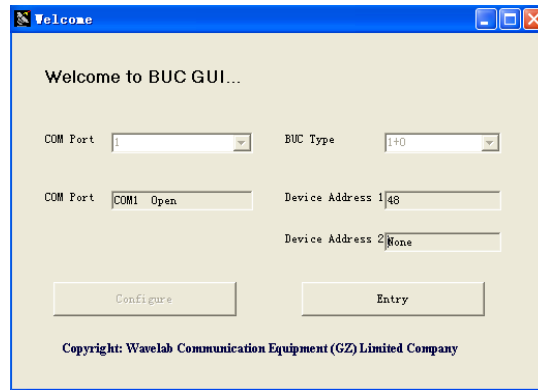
Welcome

Welcome to BUC GUI...

COM Port 1

BUC Type 1+0

COM Port COM1 Open

Device Address 1 48

Device Address 2 None

Configure

Entry

Copyright: Wavelab Communication Equipment (GZ) Limited Company